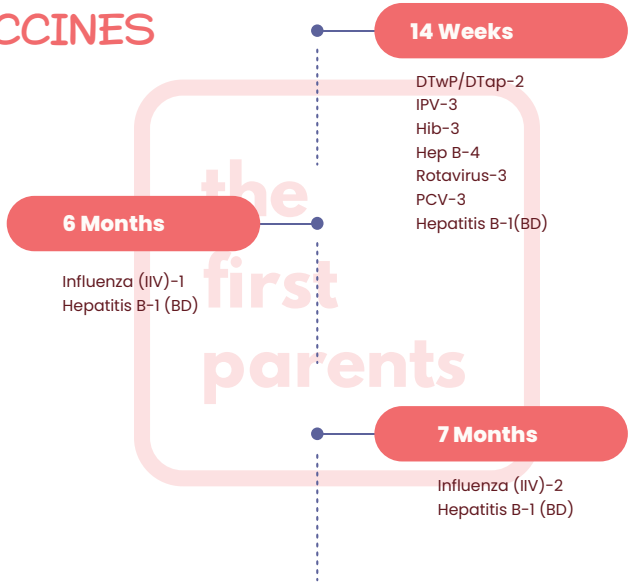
CCINES

14 Weeks

DTwP/DTap-2
IPV-3
Hib-3
Hep B-4
Rotavirus-3
PCV-3
Hepatitis B-1(BD)

6 Months

Influenza (IIV)-1
Hepatitis B-1 (BD)

the first parents

7 Months

Influenza (IIV)-2
Hepatitis B-1 (BD)